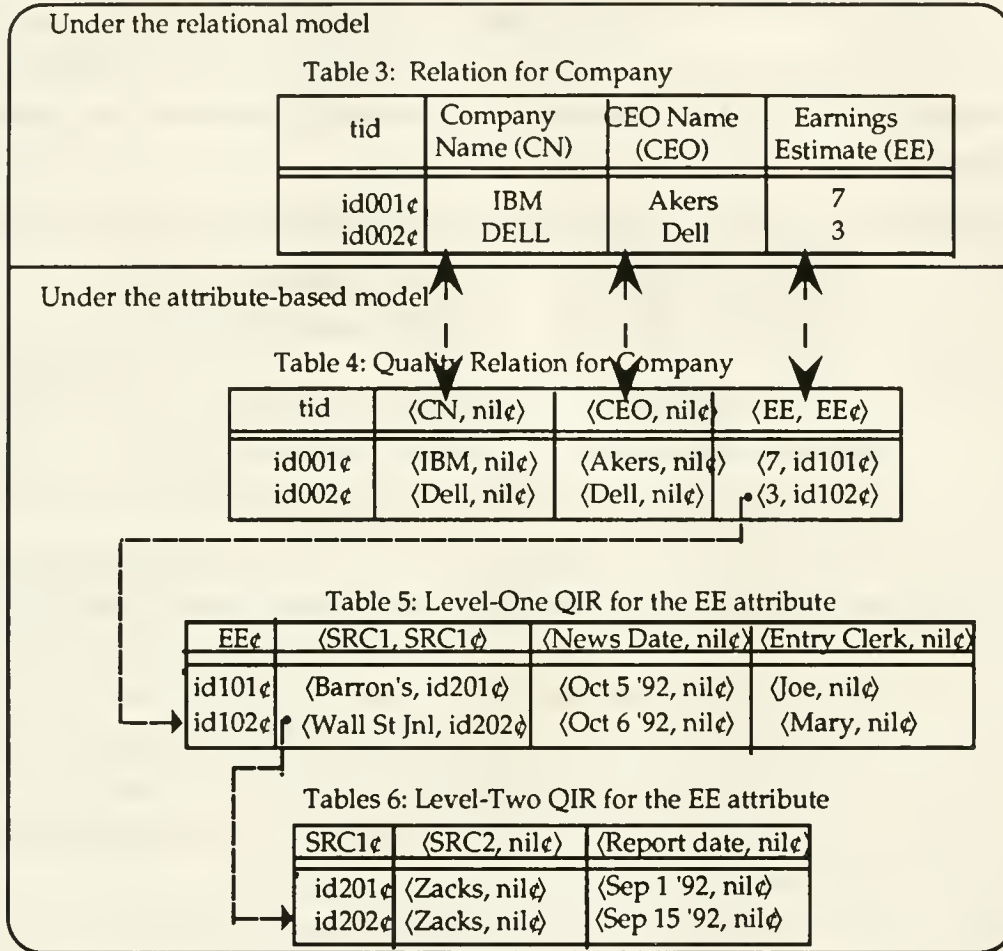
Under the relational model

Table 3: Relation for Company

| tid | Company Name (CN) | CEO Name (CEO) | Earnings Estimate (EE) |
|---|---|---|---|
| id001¢ | IBM | Akers | 7 |
| id002¢ | DELL | Dell | 3 |

Under the attribute-based model

Table 4: Quality Relation for Company

| tid | ⟨CN, nil¢⟩ | ⟨CEO, nil¢⟩ | ⟨EE, EE¢⟩ |
|---|---|---|---|
| id001¢ | ⟨IBM, nil¢⟩ | ⟨Akers, nil¢⟩ | ⟨7, id101¢⟩ |
| id002¢ | ⟨Dell, nil¢⟩ | ⟨Dell, nil¢⟩ | ⟨3, id102¢⟩ |

Table 5: Level-One QIR for the EE attribute

| EE¢ | ⟨SRC1, SRC1¢⟩ | ⟨News Date, nil¢⟩ | ⟨Entry Clerk, nil¢⟩ |
|---|---|---|---|
| id101¢ | ⟨Barron's, id201¢⟩ | ⟨Oct 5 '92, nil¢⟩ | ⟨Joe, nil¢⟩ |
| id102¢ | ⟨Wall St Jnl, id202¢⟩ | ⟨Oct 6 '92, nil¢⟩ | ⟨Mary, nil¢⟩ |

Tables 6: Level-Two QIR for the EE attribute

| SRC1¢ | ⟨SRC2, nil¢⟩ | ⟨Report date, nil¢⟩ |
|---|---|---|
| id201¢ | ⟨Zacks, nil¢⟩ | ⟨Sep 1 '92, nil¢⟩ |
| id202¢ | ⟨Zacks, nil¢⟩ | ⟨Sep 15 '92, nil¢⟩ |